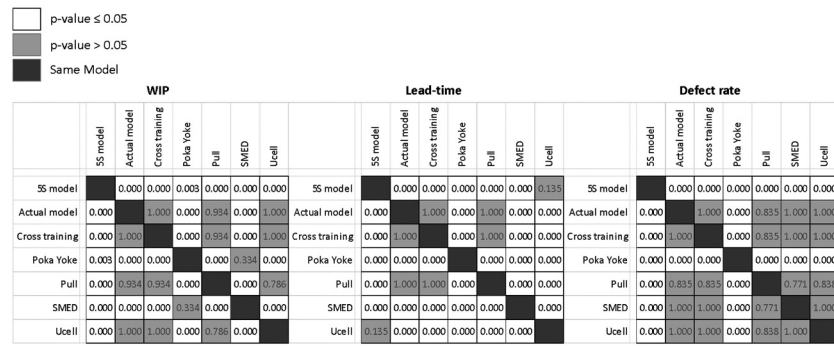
p-value ≤ 0.05

p-value > 0.05

Same Model

WIP

| | 5S model | Actual model | Cross training | Poka Yoke | Pull | SMED | Ucell |
|---|---|---|---|---|---|---|---|
| 5S model | | 0.000 | 0.000 | 0.003 | 0.000 | 0.000 | 0.000 |
| Actual model | 0.000 | | 1.000 | 0.000 | 0.934 | 0.000 | 1.000 |
| Cross training | 0.000 | 1.000 | | 0.000 | 0.934 | 0.000 | 1.000 |
| Poka Yoke | 0.003 | 0.000 | 0.000 | | 0.000 | 0.334 | 0.000 |
| Pull | 0.000 | 0.934 | 0.934 | 0.000 | | 0.000 | 0.786 |
| SMED | 0.000 | 0.000 | 0.000 | 0.334 | 0.000 | | 0.000 |
| Ucell | 0.000 | 1.000 | 1.000 | 0.000 | 0.786 | 0.000 | |

Lead-time

| | 5S model | Actual model | Cross training | Poka Yoke | Pull | SMED | Ucell |
|---|---|---|---|---|---|---|---|
| 5S model | | 0.000 | 0.000 | 0.000 | 0.000 | 0.000 | 0.135 |
| Actual model | 0.000 | | 1.000 | 0.000 | 1.000 | 0.000 | 0.000 |
| Cross training | 0.000 | 1.000 | | 0.000 | 1.000 | 0.000 | 0.000 |
| Poka Yoke | 0.000 | 0.000 | 0.000 | | 0.000 | 0.000 | 0.000 |
| Pull | 0.000 | 1.000 | 1.000 | 0.000 | | 0.000 | 0.000 |
| SMED | 0.000 | 0.000 | 0.000 | 0.000 | 0.000 | | 0.000 |
| Ucell | 0.135 | 0.000 | 0.000 | 0.000 | 0.000 | 0.000 | |

Defect rate

| | 5S model | Actual model | Cross training | Poka Yoke | Pull | SMED | Ucell |
|---|---|---|---|---|---|---|---|
| 5S model | | 0.000 | 0.000 | 0.000 | 0.000 | 0.000 | 0.000 |
| Actual model | 0.000 | | 1.000 | 0.000 | 0.835 | 1.000 | 1.000 |
| Cross training | 0.000 | 1.000 | | 0.000 | 0.835 | 1.000 | 1.000 |
| Poka Yoke | 0.000 | 0.000 | 0.000 | | 0.000 | 0.000 | 0.000 |
| Pull | 0.000 | 0.835 | 0.835 | 0.000 | | 0.771 | 0.838 |
| SMED | 0.000 | 1.000 | 1.000 | 0.000 | 0.771 | | 1.000 |
| Ucell | 0.000 | 1.000 | 1.000 | 0.000 | 0.838 | 1.000 | |